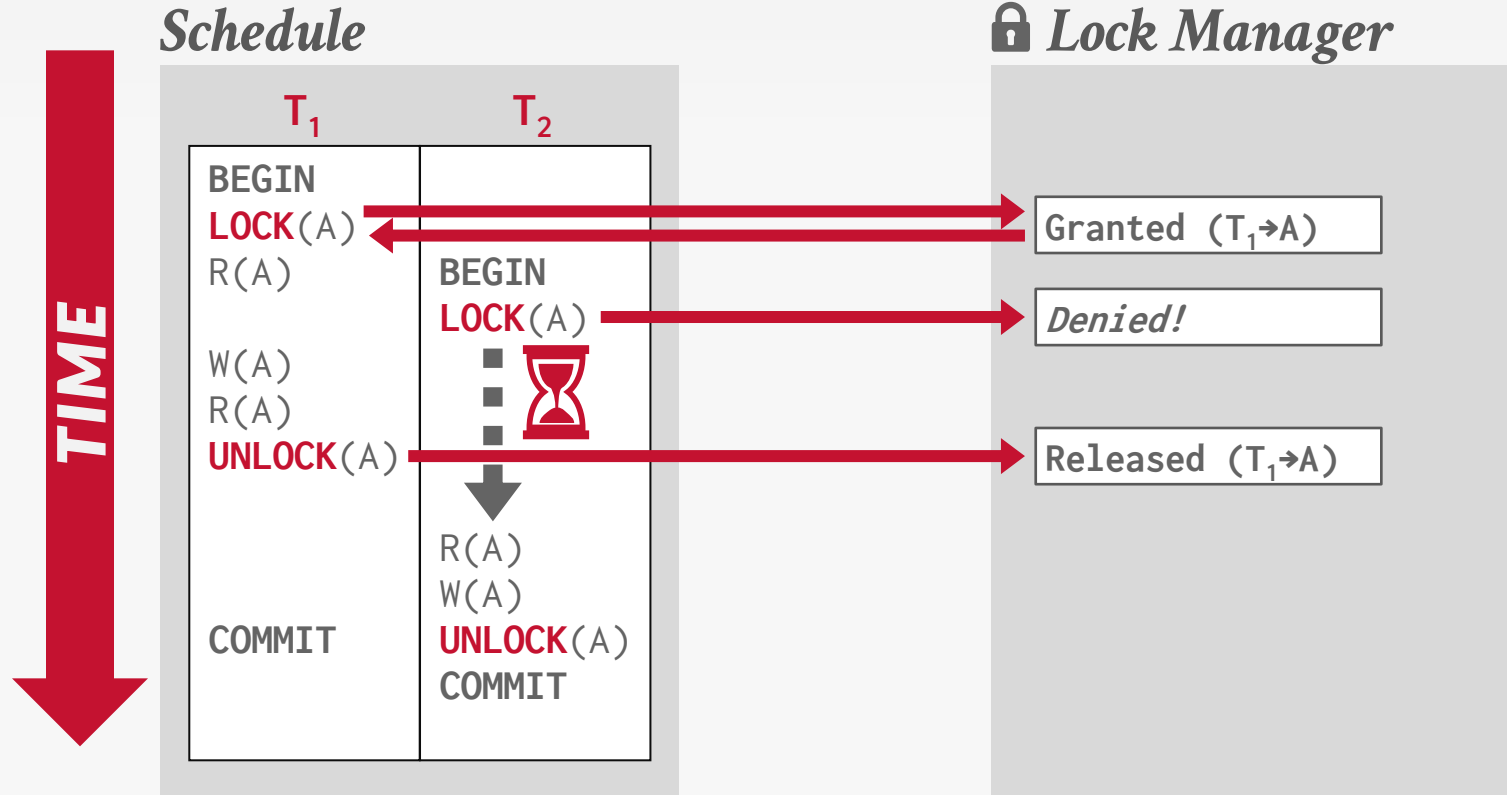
Schedule

Lock Manager

TIME

| $T_1$ | $T_2$ |
|---|---|
| BEGIN | |
| LOCK(A) | |
| R(A) | BEGIN |
| | LOCK(A) |
| W(A) | |
| R(A) | |
| UNLOCK(A) | |
| | R(A) |
| | W(A) |
| COMMIT | UNLOCK(A) |
| | COMMIT |

Granted ($T_1$→A)

Denied!

Released ($T_1$→A)